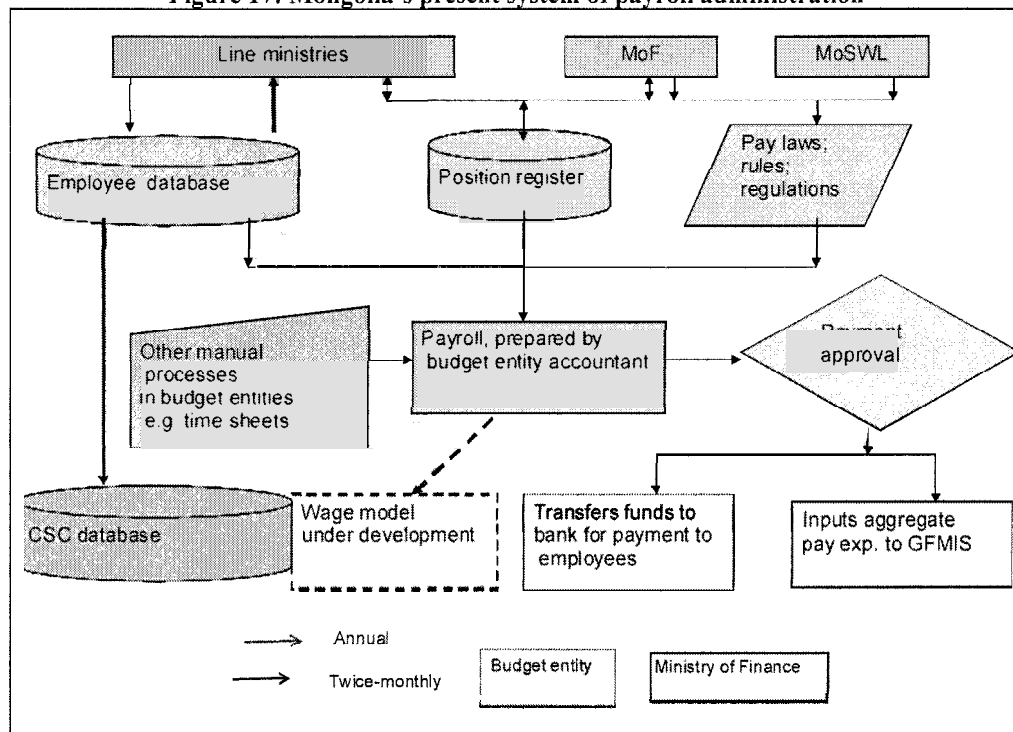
Figure 17: Mongolia's present system of payroll administration

Line ministries

MoF

MoSWL

Employee database

Position register

Pay laws; rules; regulations

Other manual processes in budget entities e.g time sheets

Payroll, prepared by budget entity accountant

Payment approval

CSC database

Wage model under development

Transfers funds to bank for payment to employees

Inputs aggregate pay exp. to GFMIS

Annual

Twice-monthly

Budget entity

Ministry of Finance